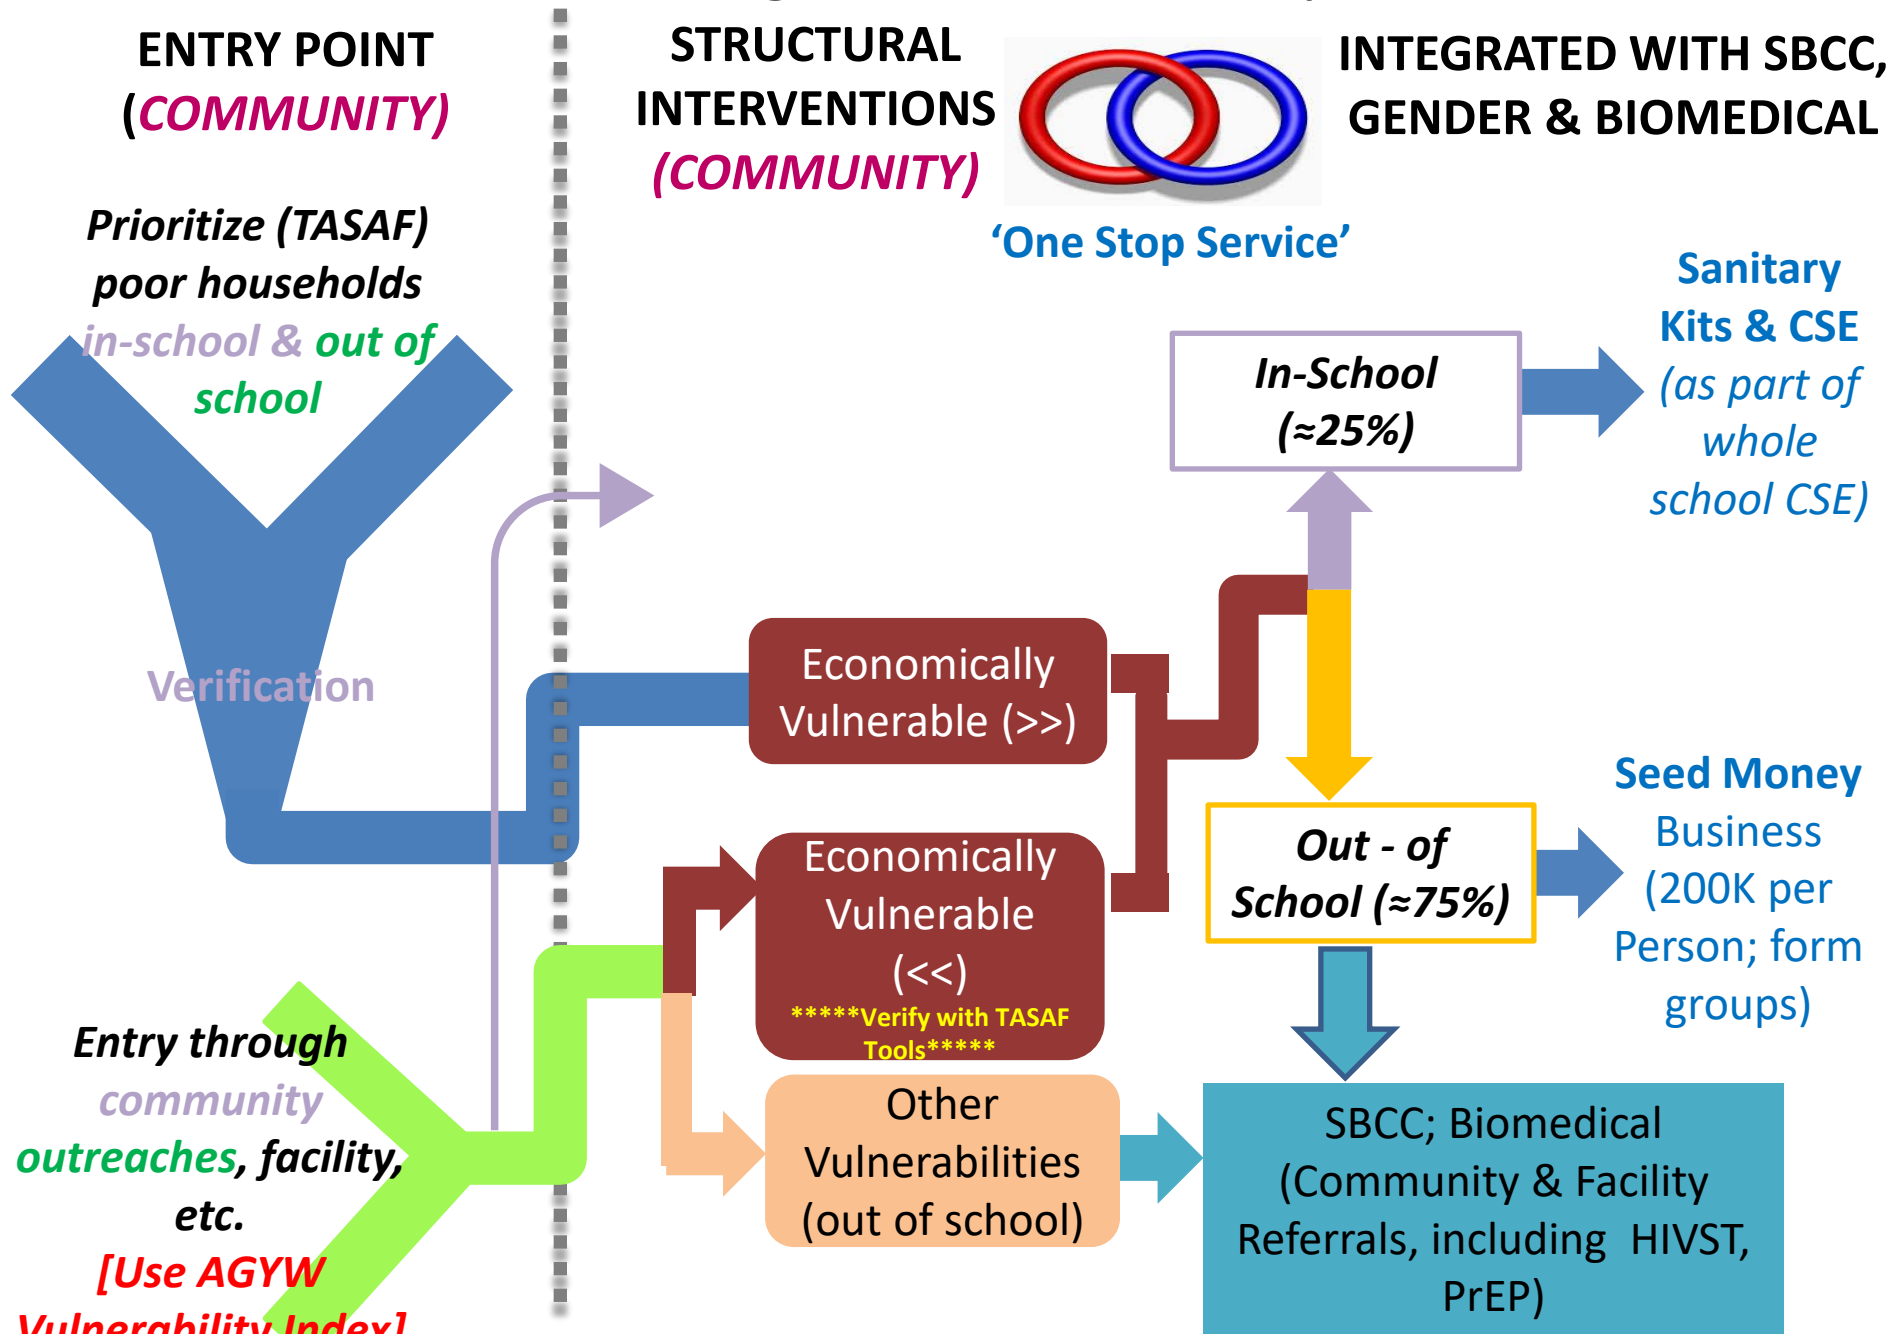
ENTRY POINT (COMMUNITY)

STRUCTURAL INTERVENTIONS (COMMUNITY)

INTEGRATED WITH SBCC, GENDER & BIOMEDICAL

'One Stop Service'

Prioritize (TASAF) poor households in-school & out of school

Verification

In-School (≈25%)

Sanitary Kits & CSE (as part of whole school CSE)

Economically Vulnerable (>>)

Seed Money Business (200K per Person; form groups)

Out - of School (≈75%)

Economically Vulnerable (<<)
*****Verify with TASAF Tools*****

Entry through community outreaches, facility, etc. [Use AGYW Vulnerability Index]

Other Vulnerabilities (out of school)

SBCC; Biomedical (Community & Facility Referrals, including HIVST, PrEP)